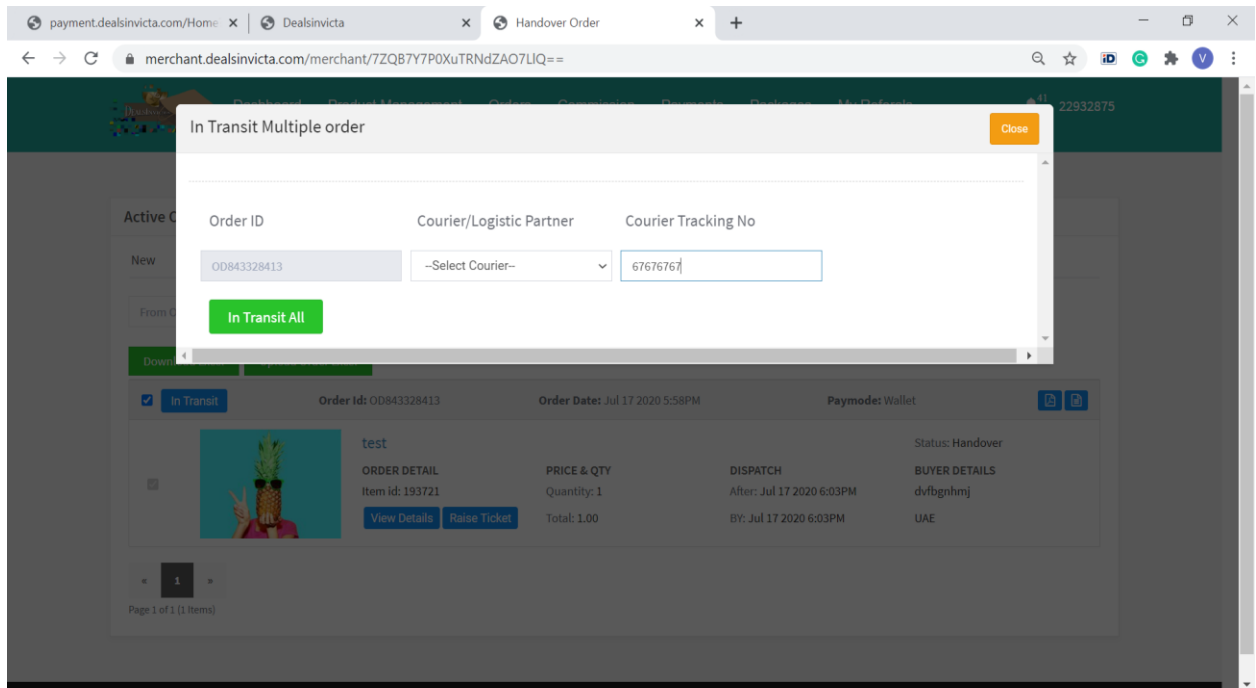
payment.dealsinvicta.com/Home ×
Dealsinvicta ×
Handover Order ×
+

merchant.dealsinvicta.com/merchant/7ZQB7Y7P0XuTRNdZAO7LIQ==

Dashboard Product Management Orders Commission Payments Packages My Referrals 41 22932875

In Transit Multiple order
Close

| Order ID | Courier/Logistic Partner | Courier Tracking No |
|---|---|---|
| OD843328413 | --Select Courier-- | 67676767 |

In Transit All

Active O
New
From O
Down

In Transit Order Id: OD843328413 Order Date: Jul 17 2020 5:58PM Paymode: Wallet

test
Status: Handover

| ORDER DETAIL | PRICE & QTY | DISPATCH | BUYER DETAILS |
|---|---|---|---|
| Item id: 193721 | Quantity: 1 | After: Jul 17 2020 6:03PM | dvfbgnhmj |
| View Details Raise Ticket | Total: 1.00 | BY: Jul 17 2020 6:03PM | UAE |

« 1 »
Page 1 of 1 (1 Items)